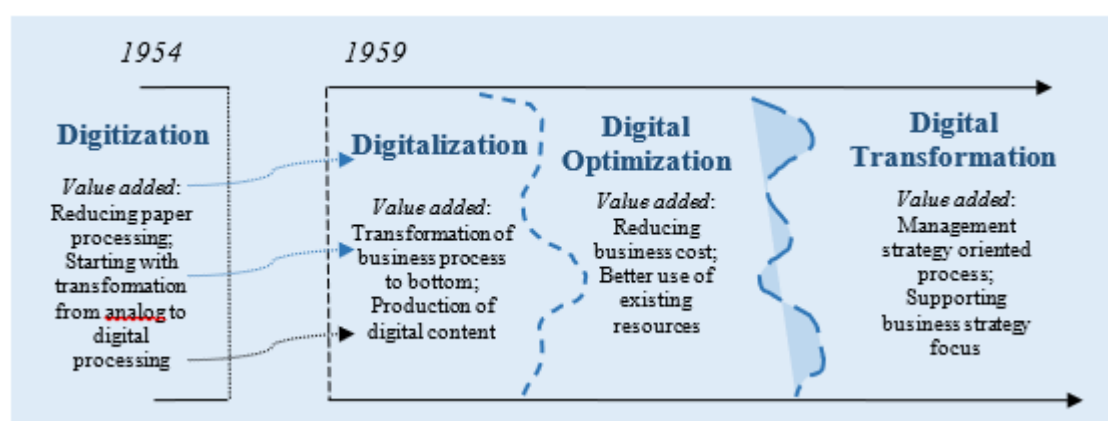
1954

1959

Digitization

*Value added*: Reducing paper processing; Starting with transformation from analog to digital processing

Digitalization

*Value added*: Transformation of business process to bottom; Production of digital content

Digital Optimization

*Value added*: Reducing business cost; Better use of existing resources

Digital Transformation

*Value added*: Management strategy oriented process; Supporting business strategy focus